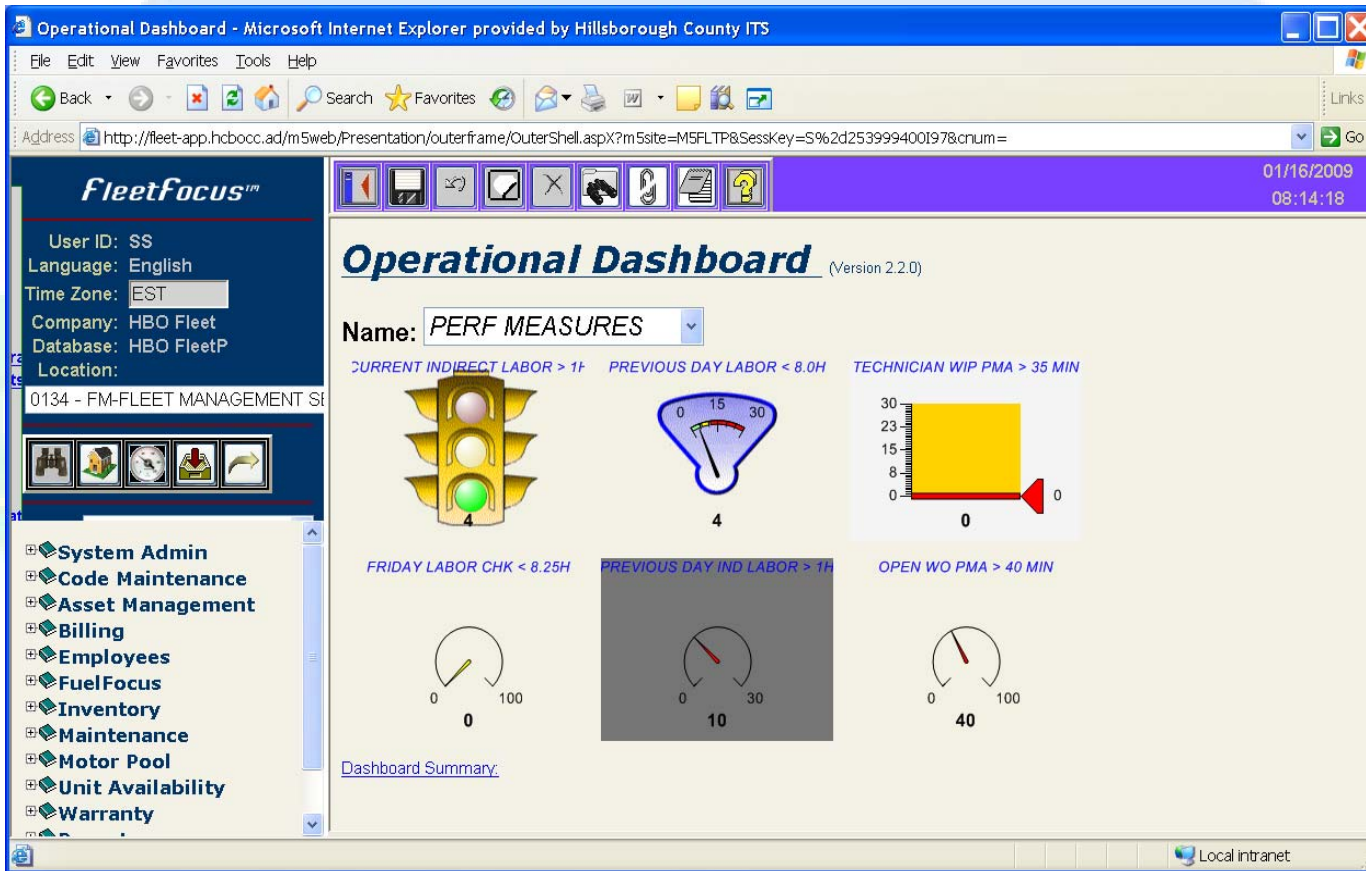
Operational Dashboard - Microsoft Internet Explorer provided by Hillsborough County ITS

File Edit View Favorites Tools Help

Back Search Favorites Links

Address http://fleet-app.hcbocc.ad/m5web/Presentation/outerframe/OuterShell.aspX?m5site=M5FLTP&SessKey=S%2d253999400I97&cnum= Go

FleetFocus™

01/16/2009
08:14:18

User ID: SS
Language: English
Time Zone: EST
Company: HBO Fleet
Database: HBO FleetP
Location:
0134 - FM-FLEET MANAGEMENT SI

System Admin
Code Maintenance
Asset Management
Billing
Employees
FuelFocus
Inventory
Maintenance
Motor Pool
Unit Availability
Warranty

Operational Dashboard (Version 2.2.0)

Name: PERF MEASURES

CURRENT INDIRECT LABOR > 1H
4

PREVIOUS DAY LABOR < 8.0H
0 15 30
4

TECHNICIAN WIP PMA > 35 MIN
30
23
15
8
0
0
0

FRIDAY LABOR CHK < 8.25H
0 100
0

PREVIOUS DAY IND LABOR > 1H
0 30
10

OPEN WO PMA > 40 MIN
0 100
40

Dashboard Summary:

Local intranet